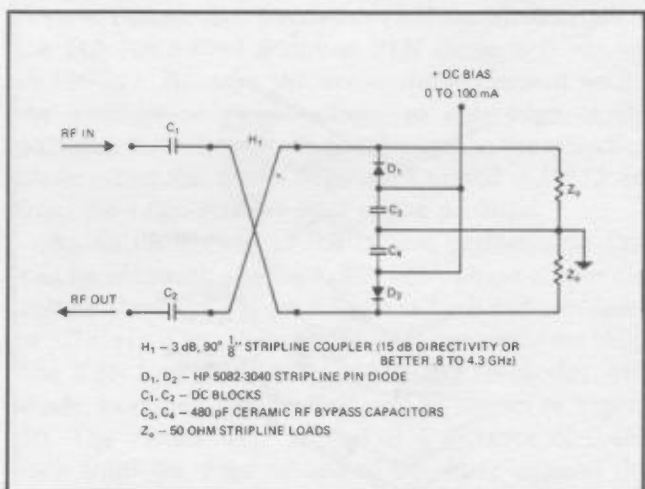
+ DC BIAS
0 TO 100 mA

RF IN

$C_1$

$H_1$

$D_1$

$C_3$

$C_4$

$D_2$

$Z_o$

$Z_o$

RF OUT

$C_2$

$H_1$ – 3 dB, 90° $\frac{1}{8}$" STRIPLINE COUPLER (15 dB DIRECTIVITY OR BETTER .8 TO 4.3 GHz)
$D_1$, $D_2$ – HP 5082-3040 STRIPLINE PIN DIODE
$C_1$, $C_2$ – DC BLOCKS
$C_3$, $C_4$ – 480 pF CERAMIC RF BYPASS CAPACITORS
$Z_o$ – 50 OHM STRIPLINE LOADS